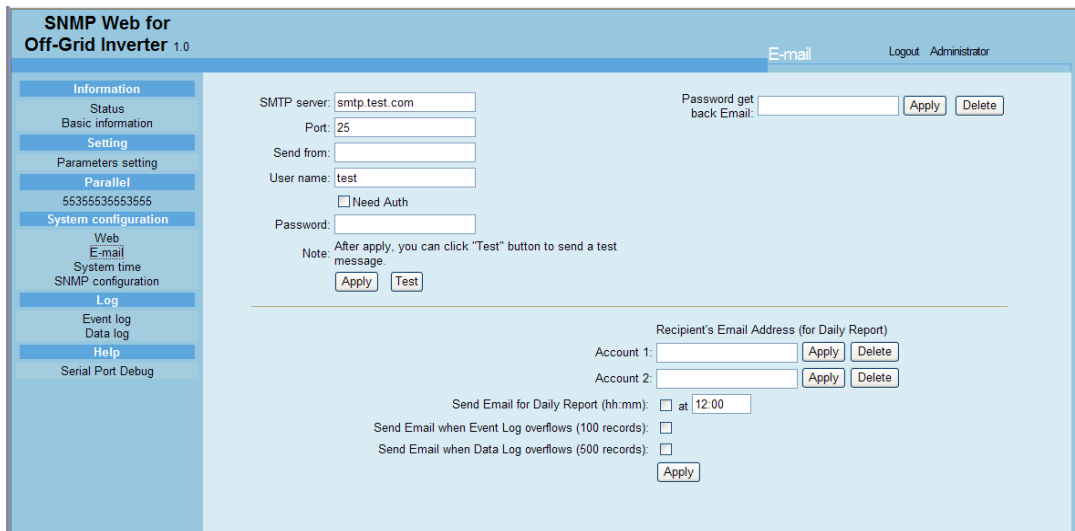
SNMP Web for
Off-Grid Inverter 1.0

E-mail

Logout Administrator

Information
Status
Basic information
Setting
Parameters setting
Parallel
55355535553555
System configuration
Web
E-mail
System time
SNMP configuration
Log
Event log
Data log
Help
Serial Port Debug

SMTP server: smtp.test.com
Port: 25
Send from:
User name: test
Need Auth
Password:
Note: After apply, you can click "Test" button to send a test message.
Apply Test

Password get back Email: Apply Delete

Recipient's Email Address (for Daily Report)
Account 1: Apply Delete
Account 2: Apply Delete
Send Email for Daily Report (hh:mm): at 12:00
Send Email when Event Log overflows (100 records):
Send Email when Data Log overflows (500 records):
Apply